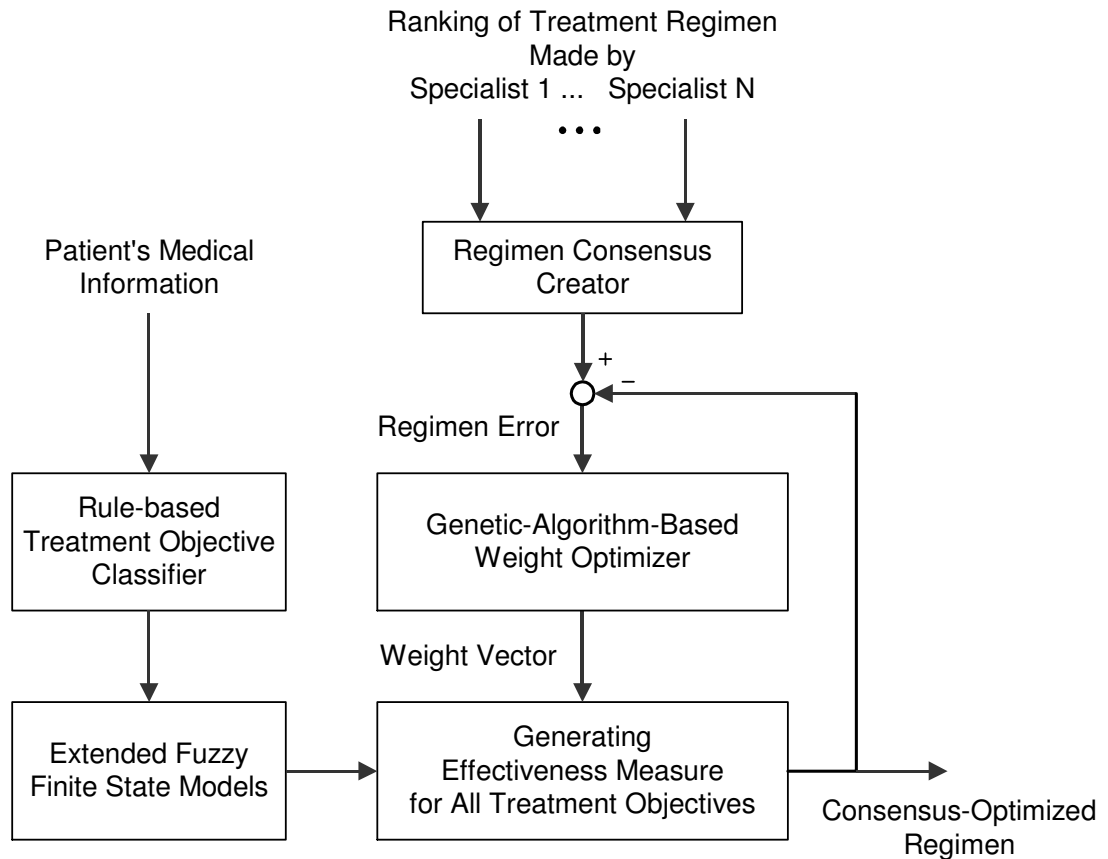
Ranking of Treatment Regimen Made by Specialist 1 ... Specialist N

• • •

Patient's Medical Information

Regimen Consensus Creator

+

−

Regimen Error

Rule-based Treatment Objective Classifier

Genetic-Algorithm-Based Weight Optimizer

Weight Vector

Extended Fuzzy Finite State Models

Generating Effectiveness Measure for All Treatment Objectives

Consensus-Optimized Regimen